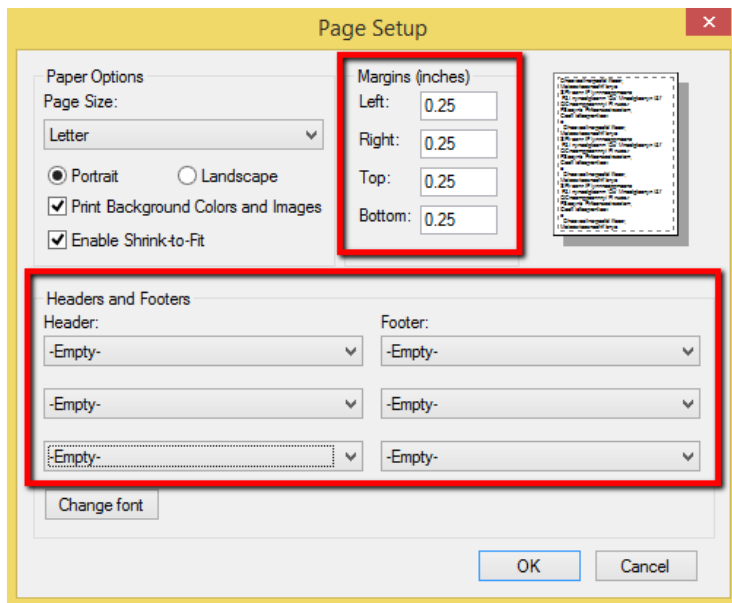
Page Setup

Paper Options
Page Size:
Letter
Portrait
Landscape
Print Background Colors and Images
Enable Shrink-to-Fit

Margins (inches)
Left: 0.25
Right: 0.25
Top: 0.25
Bottom: 0.25

Headers and Footers
Header:
-Empty-
-Empty-
-Empty-
Footer:
-Empty-
-Empty-
-Empty-

Change font

OK
Cancel